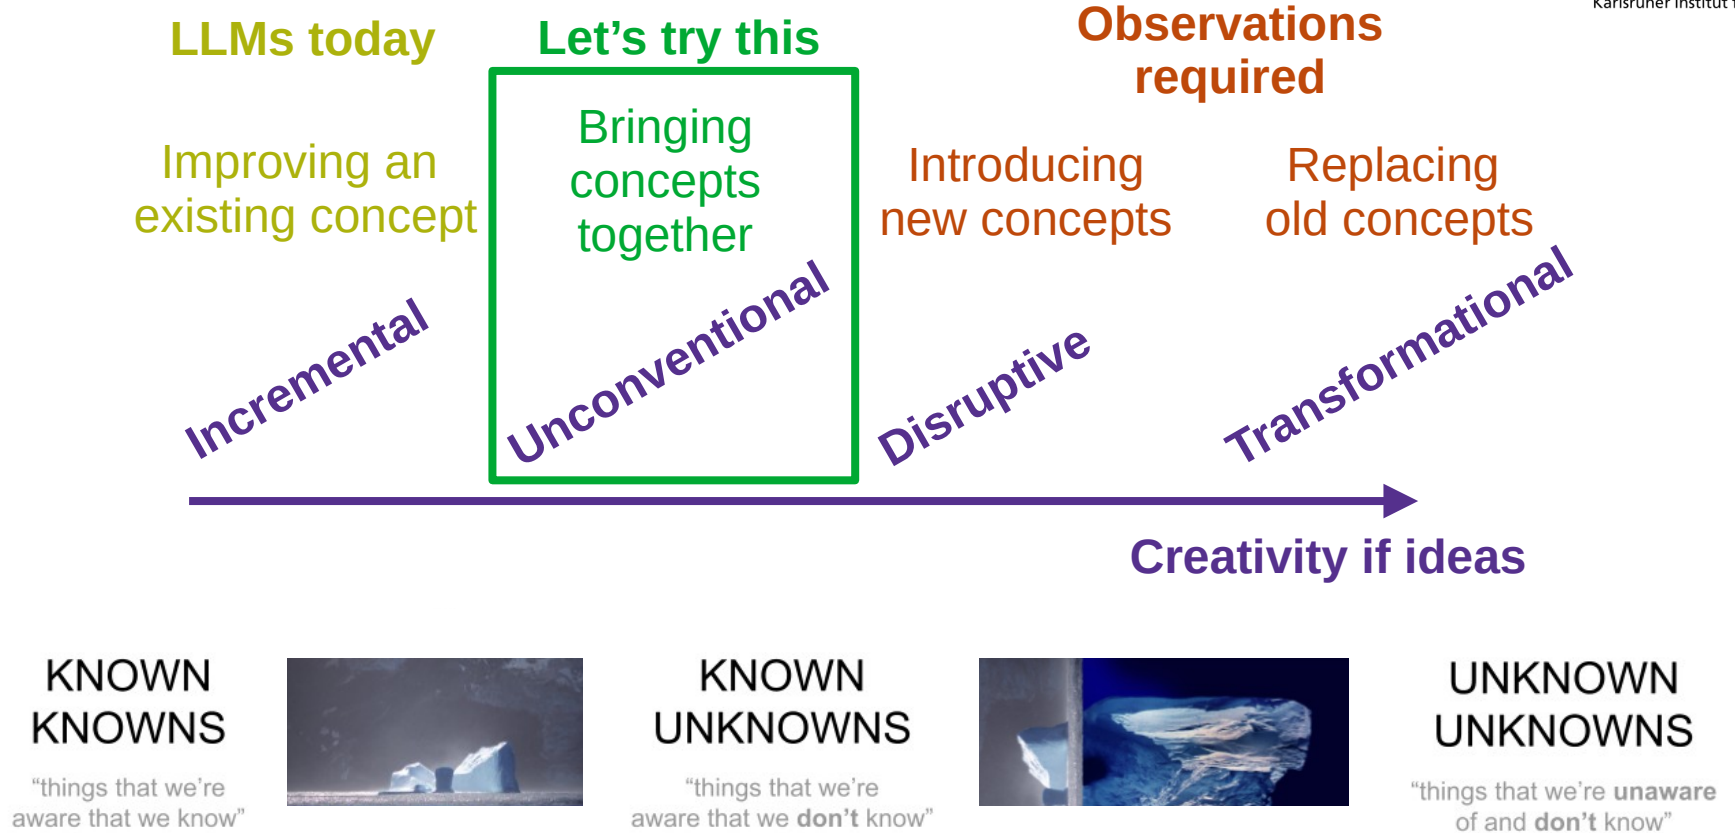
Karlsruher Institut

LLMs today

Let’s try this

Observations required

Improving an existing concept

Bringing concepts together

Introducing new concepts

Replacing old concepts

Incremental

Unconventional

Disruptive

Transformational

Creativity if ideas

KNOWN KNOWNS

“things that we’re aware that we know”

KNOWN UNKNOWNS

“things that we’re aware that we **don’t** know”

UNKNOWN UNKNOWNS

“things that we’re **unaware** of and **don’t** know”